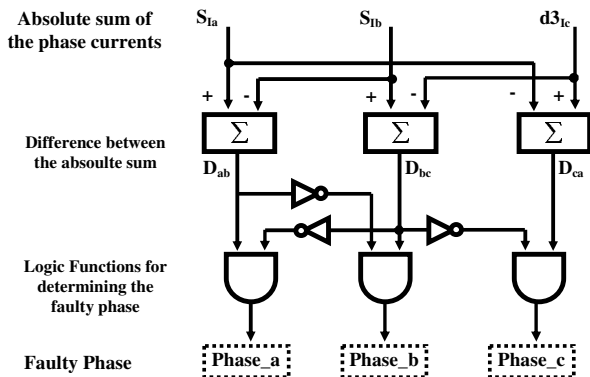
Absolute sum of the phase currents

$S_{Ia}$

$S_{Ib}$

$d3_{Ic}$

+ -

+ -

- +

$\Sigma$

$\Sigma$

$\Sigma$

Difference between the absoulte sum

$D_{ab}$

$D_{bc}$

$D_{ca}$

Logic Functions for determining the faulty phase

Faulty Phase

Phase_a

Phase_b

Phase_c